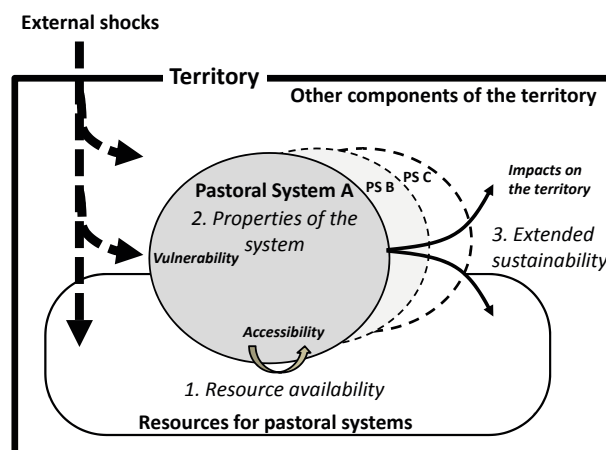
External shocks

Territory

Other components of the territory

Pastoral System A

PS B

PS C

2. Properties of the system

Vulnerability

Impacts on the territory

3. Extended sustainability

Accessibility

1. Resource availability

Resources for pastoral systems